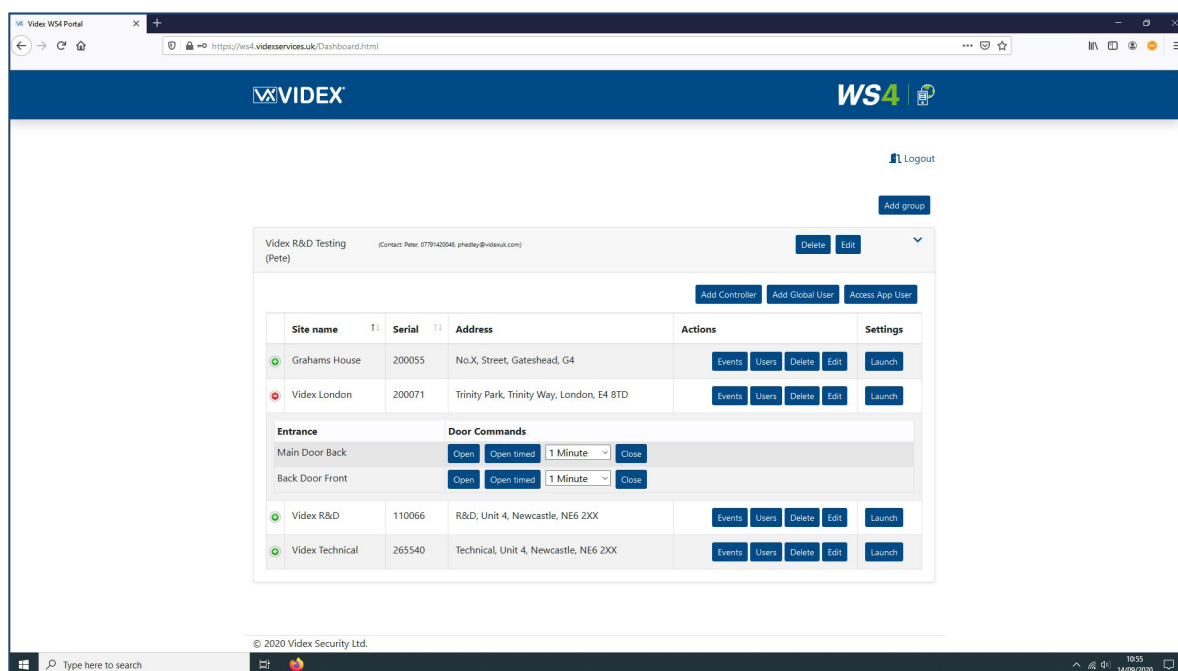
Videx WS4 Portal

https://ws4.videxservices.uk/Dashboard.html

VIDEX

WS4

Logout

Add group

Videx R&D Testing (Pete)

(Contact: Peter, 07791420046, phedley@videxuk.com)

Delete Edit

Add Controller Add Global User Access App User

| | Site name | Serial | Address | Actions | Settings |
|---|---|---|---|---|---|
| | Grahams House | 200055 | No.X, Street, Gateshead, G4 | Events Users Delete Edit | Launch |
| | Videx London | 200071 | Trinity Park, Trinity Way, London, E4 8TD | Events Users Delete Edit | Launch |

| Entrance | Door Commands |
|---|---|
| Main Door Back | Open Open timed 1 Minute Close |
| Back Door Front | Open Open timed 1 Minute Close |

| | Site name | Serial | Address | Actions | Settings |
|---|---|---|---|---|---|
| | Videx R&D | 110066 | R&D, Unit 4, Newcastle, NE6 2XX | Events Users Delete Edit | Launch |
| | Videx Technical | 265540 | Technical, Unit 4, Newcastle, NE6 2XX | Events Users Delete Edit | Launch |

© 2020 Videx Security Ltd.

Type here to search

10:55
14/09/2020